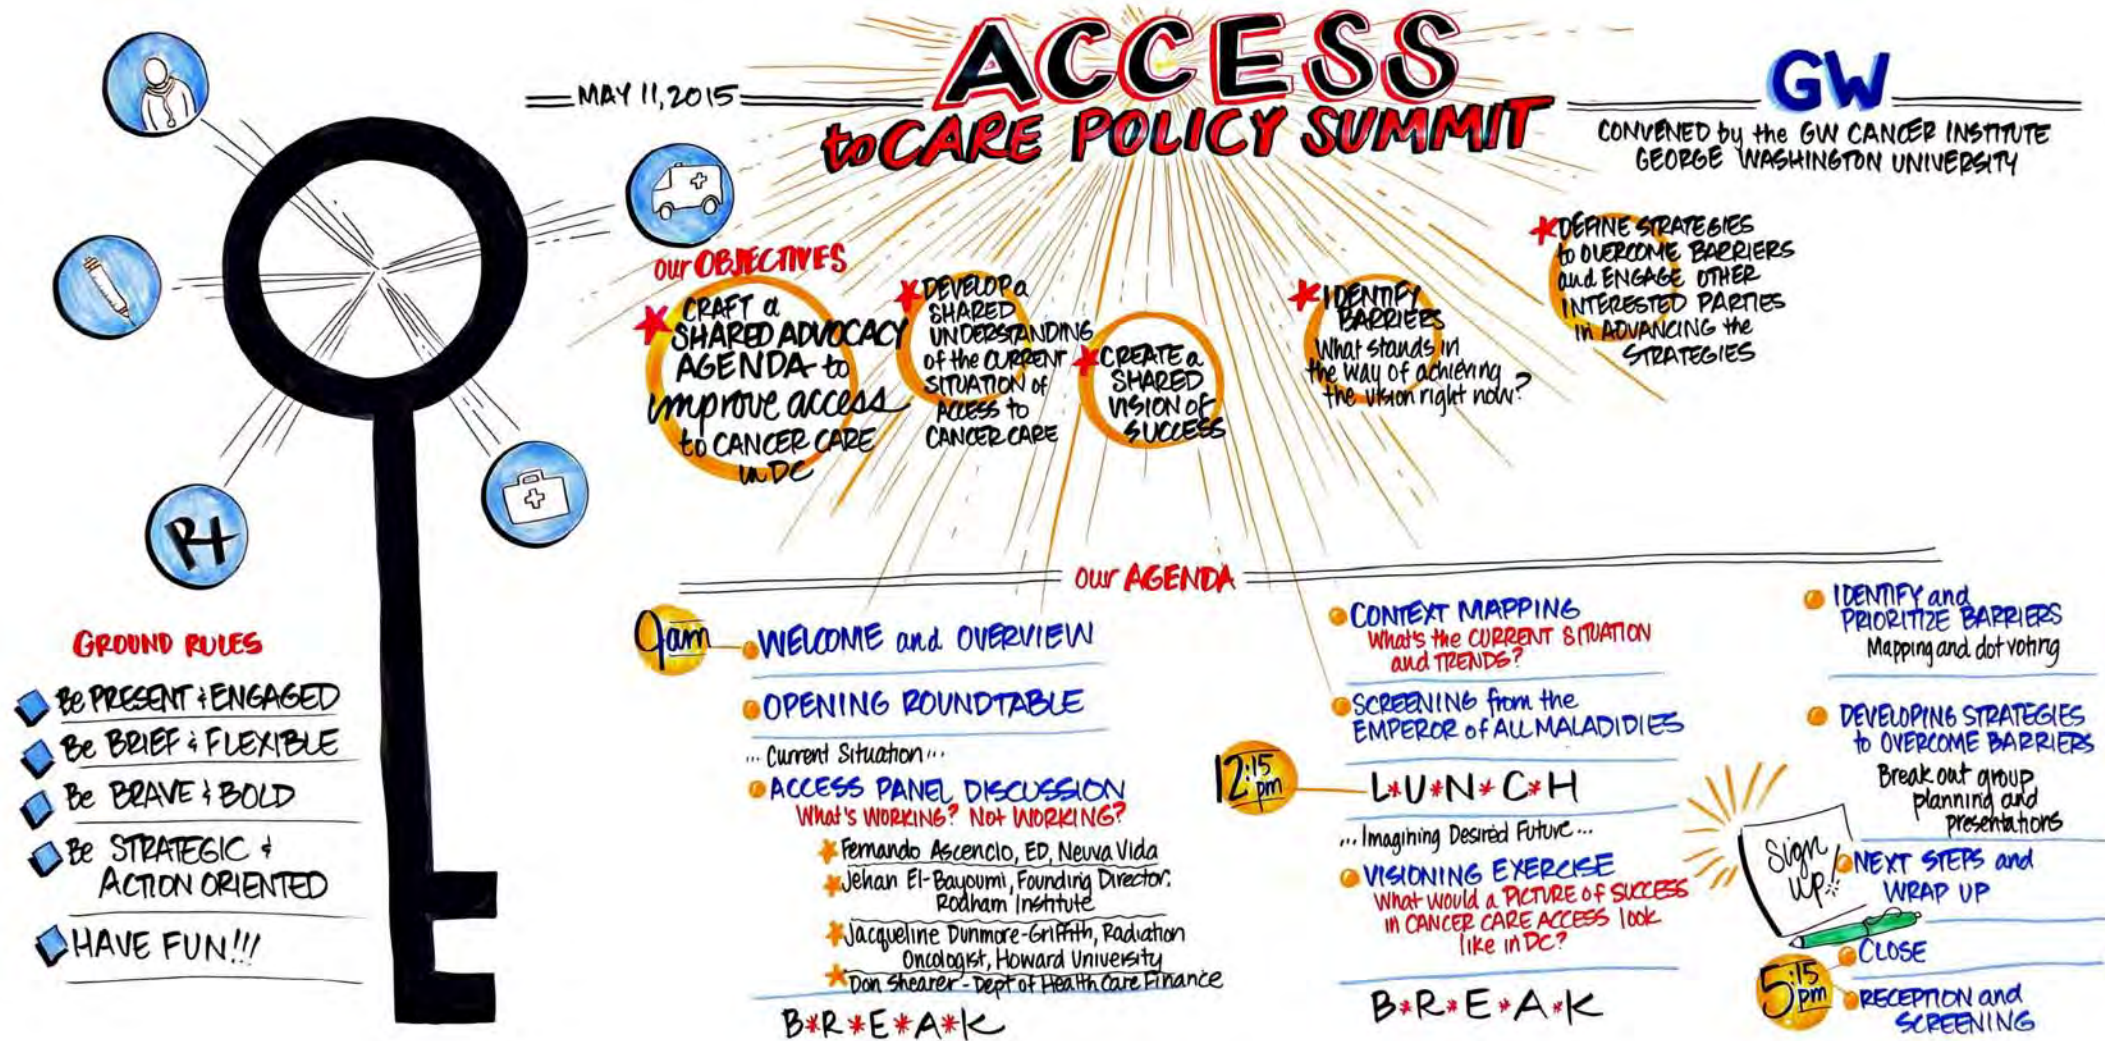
MAY 11, 2015

ACCESS to CARE POLICY SUMMIT

GW

CONVENED by the GW CANCER INSTITUTE GEORGE WASHINGTON UNIVERSITY

Rx

our OBJECTIVES

CRAFT a SHARED ADVOCACY AGENDA to improve access to CANCER CARE in DC

DEVELOP a SHARED UNDERSTANDING of the CURRENT SITUATION of ACCESS to CANCER CARE

CREATE a SHARED VISION of SUCCESS

IDENTIFY BARRIERS What stands in the way of achieving the vision right now?

DEFINE STRATEGIES to OVERCOME BARRIERS and ENGAGE OTHER INTERESTED PARTIES in ADVANCING the STRATEGIES

GROUND RULES

Be PRESENT & ENGAGED

Be BRIEF & FLEXIBLE

Be BRAVE & BOLD

Be STRATEGIC & ACTION ORIENTED

HAVE FUN!!!

our AGENDA

9am WELCOME and OVERVIEW

OPENING ROUNDTABLE

...Current Situation...

ACCESS PANEL DISCUSSION What's WORKING? Not WORKING?

Fernando Ascencio, ED, Neuva Vida

Jehan El-Bayoumi, Founding Director: Rodham Institute

Jacqueline Dunmore-Griffith, Radiation Oncologist, Howard University

Don Shearer - Dept of Health Care Finance

B*R*E*A*K

CONTEXT MAPPING What's the CURRENT SITUATION and TRENDS?

SCREENING from the EMPEROR of ALL MALADIDIES

12:15 pm L*U*N*C*H

...Imagining Desired Future...

VISIONING EXERCISE What would a PICTURE of SUCCESS in CANCER CARE ACCESS look like in DC?

B*R*E*A*K

IDENTIFY and PRIORITIZE BARRIERS Mapping and dot voting

DEVELOPING STRATEGIES to OVERCOME BARRIERS Break out group planning and presentations

Sign up!

NEXT STEPS and WRAP UP

CLOSE

5:15 pm RECEPTION and SCREENING